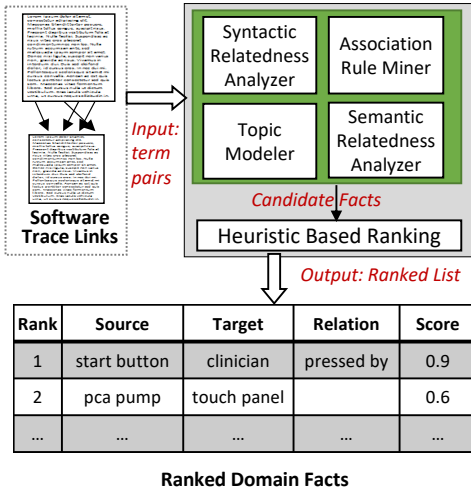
Software Trace Links

Input: term pairs

Syntactic Relatedness Analyzer

Association Rule Miner

Topic Modeler

Semantic Relatedness Analyzer

Candidate Facts

Heuristic Based Ranking

Output: Ranked List

| Rank | Source | Target | Relation | Score |
|---|---|---|---|---|
| 1 | start button | clinician | pressed by | 0.9 |
| 2 | pca pump | touch panel | | 0.6 |
| ... | ... | ... | ... | ... |

Ranked Domain Facts